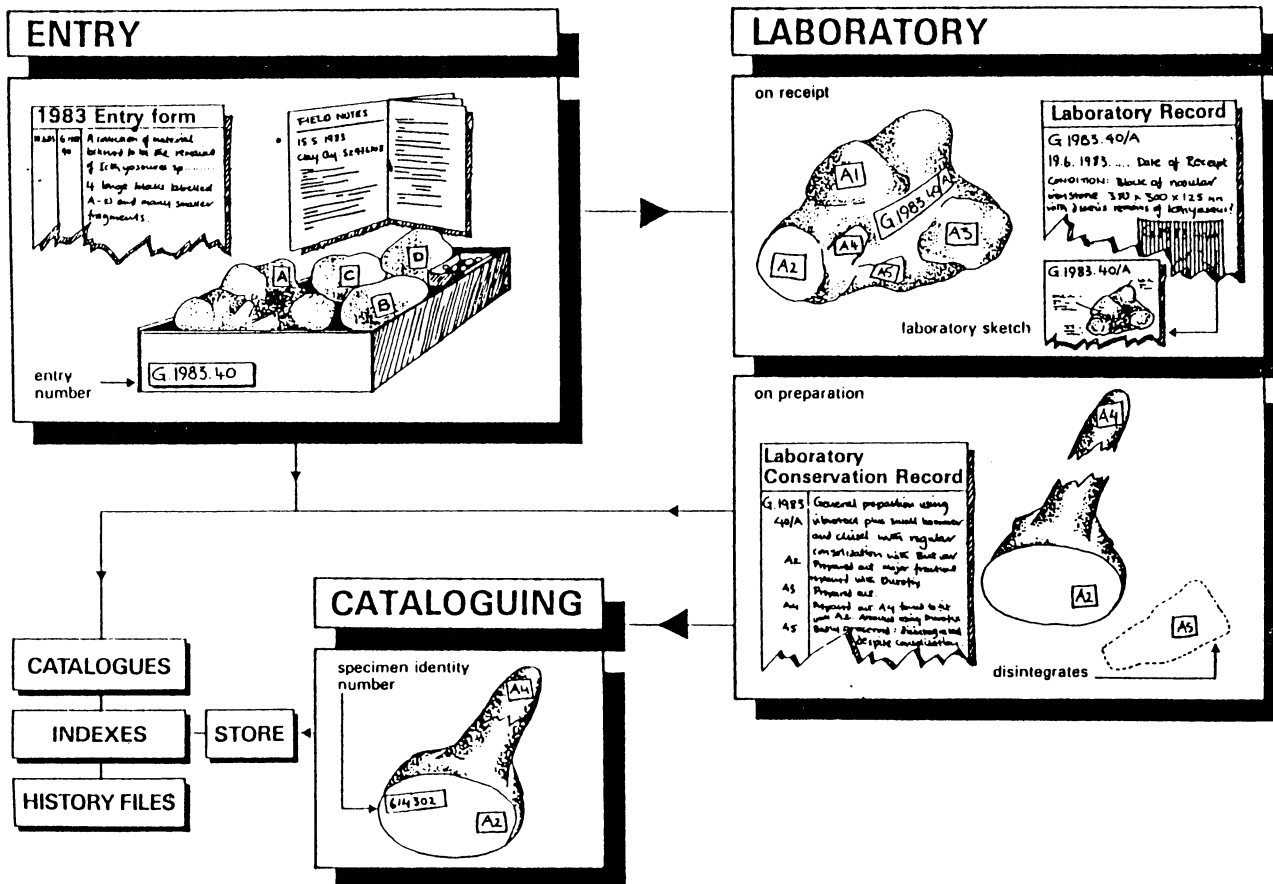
ENTRY

1983 Entry form

A collection of material believed to be the remains of Ichthyosaurus sp. ....

4 large blocks labelled A - D and many smaller fragments.

FIELD NOTES
15.5.1983
Clay Cliff SE474108

A

C

D

B

entry number

G 1983.40

LABORATORY

on receipt

A1

A2

A4

A5

A3

G 1983.40

Laboratory Record

G 1983.40/A

19.6.1983 ..... Date of Receipt

CONDITION: Block of nodular ironstone 390 x 300 x 125 mm with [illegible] remains of Ichthyosaur!

G 1983.40/A

laboratory sketch

on preparation

A4

Laboratory Conservation Record

G 1983 40/A General preparation using vibrotool plus small hammer and chisel with regular consolidation with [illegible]

A2 Prepared out major fractures repaired with Durofix

A5 Prepared out

A4 Prepared out A4 found to fit with A2. Attached using Durofix

A5 Badly fractured: disintegrated despite consolidation

A2

A5

disintegrates

CATALOGUING

specimen identity number

A4

614302

A2

CATALOGUES

INDEXES

STORE

HISTORY FILES